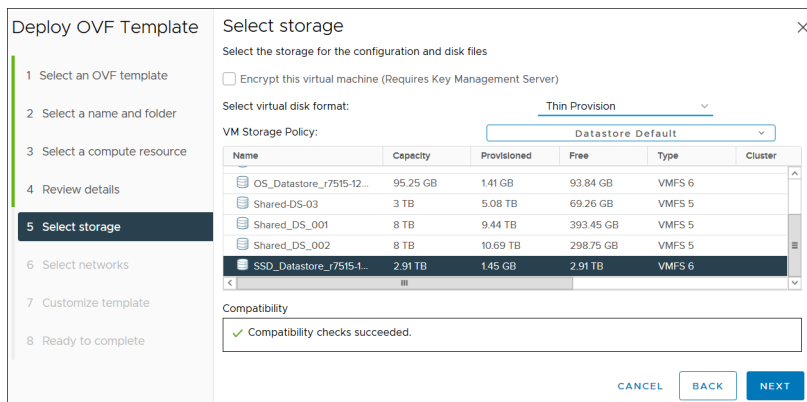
Deploy OVF Template

1 Select an OVF template
2 Select a name and folder
3 Select a compute resource
4 Review details
5 Select storage
6 Select networks
7 Customize template
8 Ready to complete

Select storage

Select the storage for the configuration and disk files

Encrypt this virtual machine (Requires Key Management Server)

Select virtual disk format: Thin Provision

VM Storage Policy: Datastore Default

| Name | Capacity | Provisioned | Free | Type | Cluster |
|---|---|---|---|---|---|
| OS_Datastore_r7515-12... | 95.25 GB | 1.41 GB | 93.84 GB | VMFS 6 | |
| Shared-DS-03 | 3 TB | 5.08 TB | 69.26 GB | VMFS 5 | |
| Shared_DS_001 | 8 TB | 9.44 TB | 393.45 GB | VMFS 5 | |
| Shared_DS_002 | 8 TB | 10.69 TB | 298.75 GB | VMFS 5 | |
| SSD_Datastore_r7515-1... | 2.91 TB | 1.45 GB | 2.91 TB | VMFS 6 | |

Compatibility

Compatibility checks succeeded.

CANCEL BACK NEXT